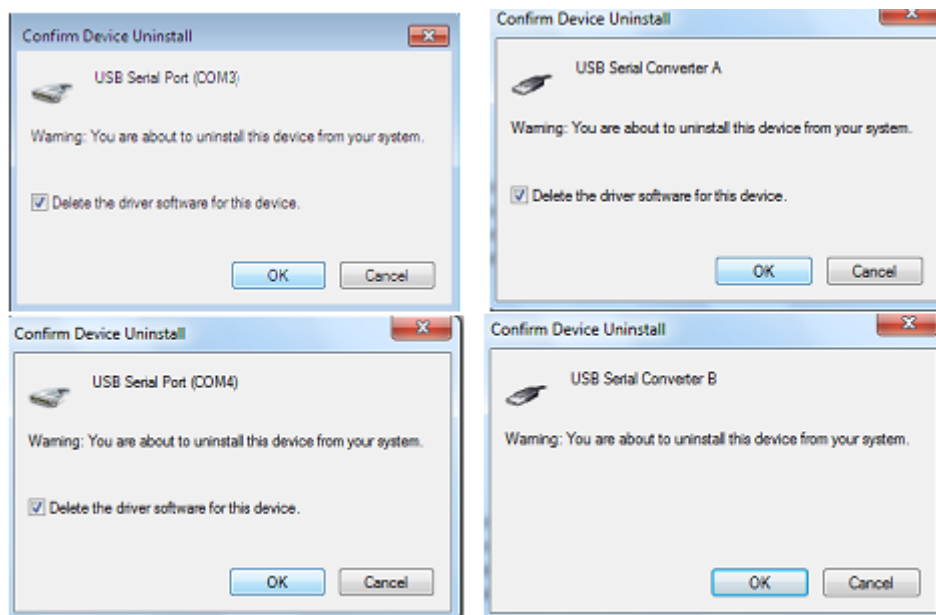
Confirm Device Uninstall

USB Serial Port (COM3)

Warning: You are about to uninstall this device from your system.

Delete the driver software for this device.

OK Cancel

Confirm Device Uninstall

USB Serial Converter A

Warning: You are about to uninstall this device from your system.

Delete the driver software for this device.

OK Cancel

Confirm Device Uninstall

USB Serial Port (COM4)

Warning: You are about to uninstall this device from your system.

Delete the driver software for this device.

OK Cancel

Confirm Device Uninstall

USB Serial Converter B

Warning: You are about to uninstall this device from your system.

OK Cancel